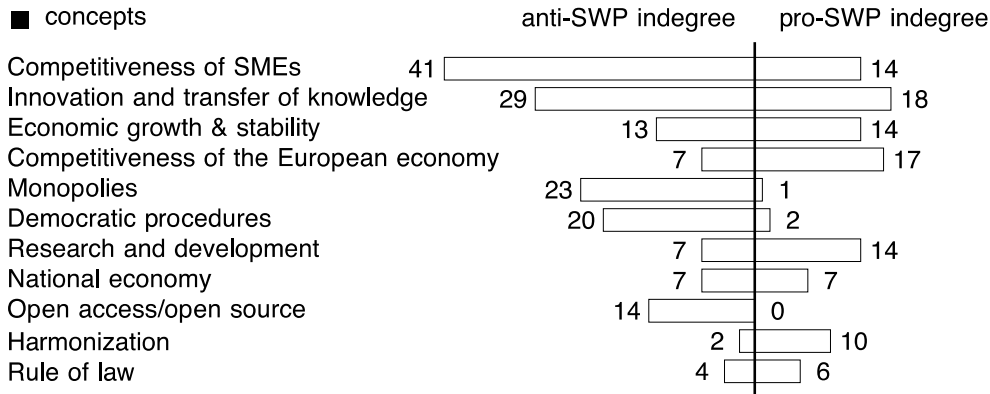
■ concepts | anti-SWP indegree | pro-SWP indegree

| concepts | anti-SWP indegree | pro-SWP indegree |
|---|---|---|
| Competitiveness of SMEs | 41 | 14 |
| Innovation and transfer of knowledge | 29 | 18 |
| Economic growth & stability | 13 | 14 |
| Competitiveness of the European economy | 7 | 17 |
| Monopolies | 23 | 1 |
| Democratic procedures | 20 | 2 |
| Research and development | 7 | 14 |
| National economy | 7 | 7 |
| Open access/open source | 14 | 0 |
| Harmonization | 2 | 10 |
| Rule of law | 4 | 6 |